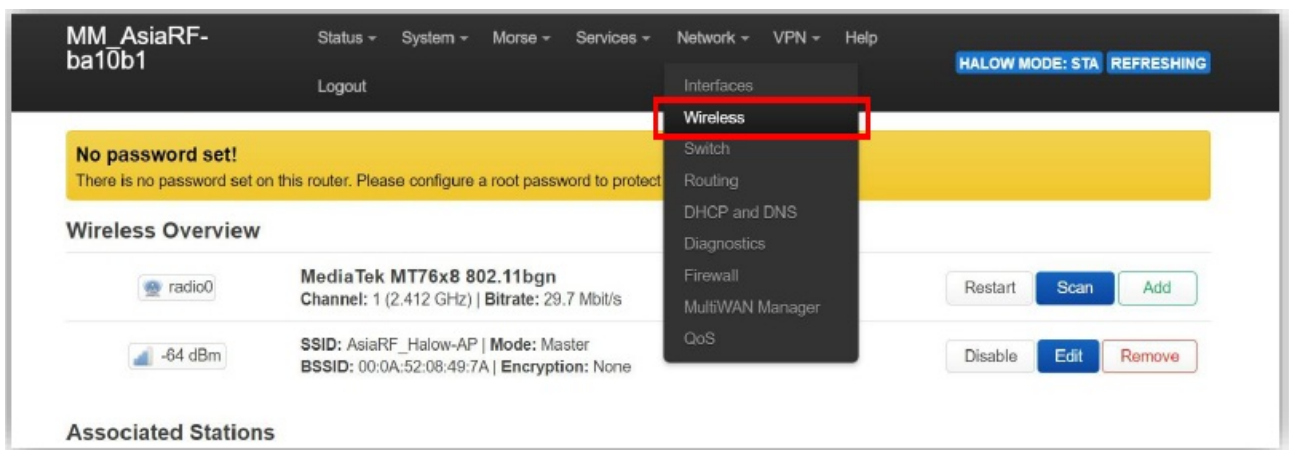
MM_AsiaRF-ba10b1

Status ▾ System ▾ Morse ▾ Services ▾ Network ▾ VPN ▾ Help

Logout

HALOW MODE: STA REFRESHING

Interfaces
Wireless
Switch
Routing
DHCP and DNS
Diagnostics
Firewall
MultiWAN Manager
QoS

No password set!
There is no password set on this router. Please configure a root password to protect

Wireless Overview

radio0

MediaTek MT76x8 802.11bgn
Channel: 1 (2.412 GHz) | Bitrate: 29.7 Mbit/s

Restart Scan Add

-64 dBm

SSID: AsiaRF_Halow-AP | Mode: Master
BSSID: 00:0A:52:08:49:7A | Encryption: None

Disable Edit Remove

Associated Stations